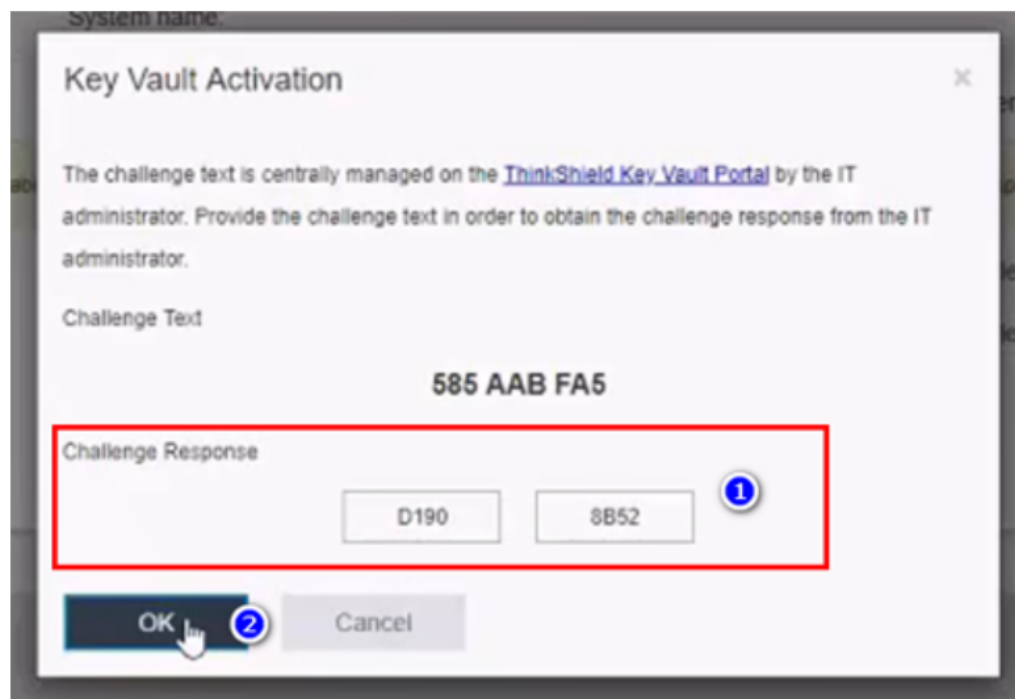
System name:

Key Vault Activation

×

The challenge text is centrally managed on the ThinkShield Key Vault Portal by the IT administrator. Provide the challenge text in order to obtain the challenge response from the IT administrator.

Challenge Text

585 AAB FA5

Challenge Response

D190

8B52

1

OK

2

Cancel